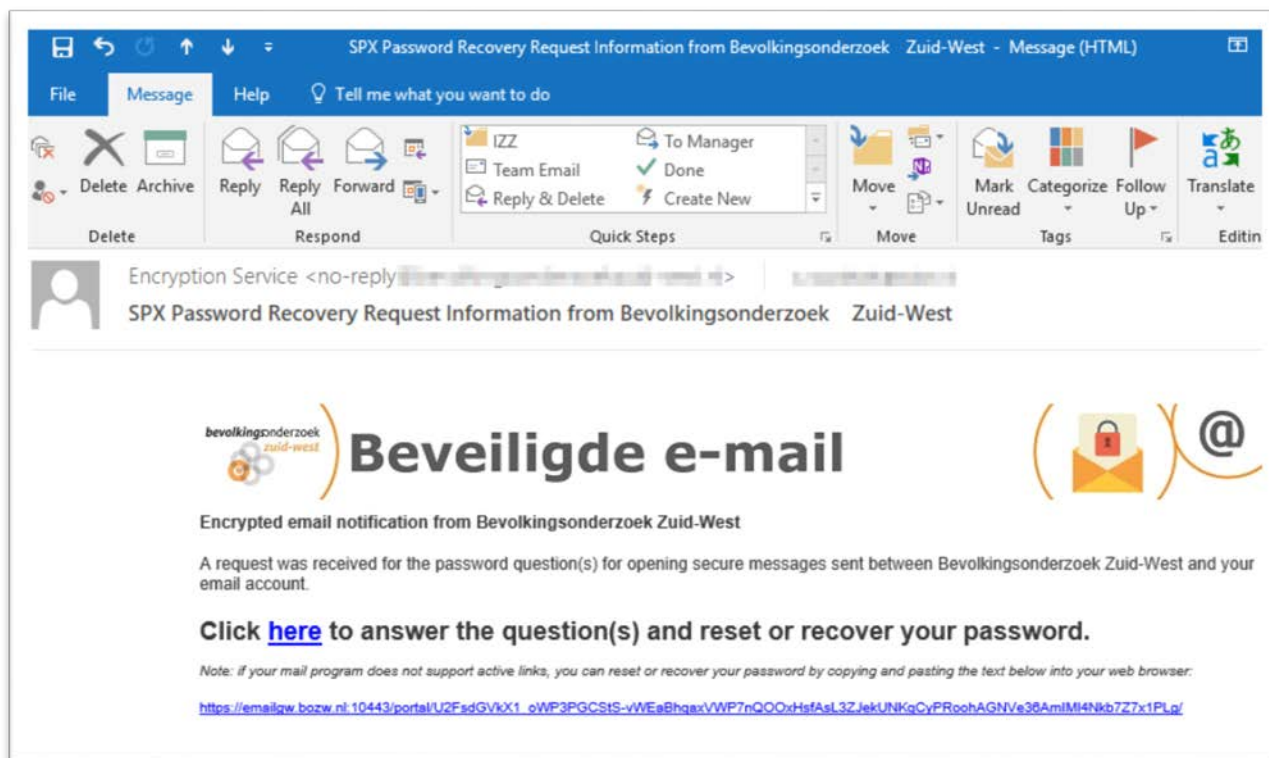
SPX Password Recovery Request Information from Bevolkingsonderzoek Zuid-West - Message (HTML)

File Message Help Tell me what you want to do

Delete Archive
Delete
Reply Reply All Forward
Respond
IZZ
Team Email
Reply & Delete
To Manager
Done
Create New
Quick Steps
Move
Move
Mark Unread Categorize Follow Up
Tags
Translate
Editin

Encryption Service <no-reply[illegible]>

SPX Password Recovery Request Information from Bevolkingsonderzoek Zuid-West

bevolkingsonderzoek zuid-west

Beveiligde e-mail

@

Encrypted email notification from Bevolkingsonderzoek Zuid-West

A request was received for the password question(s) for opening secure messages sent between Bevolkingsonderzoek Zuid-West and your email account.

Click here to answer the question(s) and reset or recover your password.

Note: if your mail program does not support active links, you can reset or recover your password by copying and pasting the text below into your web browser:

https://emailgw.bozw.nl:10443/portal/U2FsdGVkX1_oWP3PGCStS-vWEaBhqaxVWP7nQOOxHsfAsL3ZJekUNKqCyPRoohAGNVe36AmIMI4Nkb7Z7x1PLg/